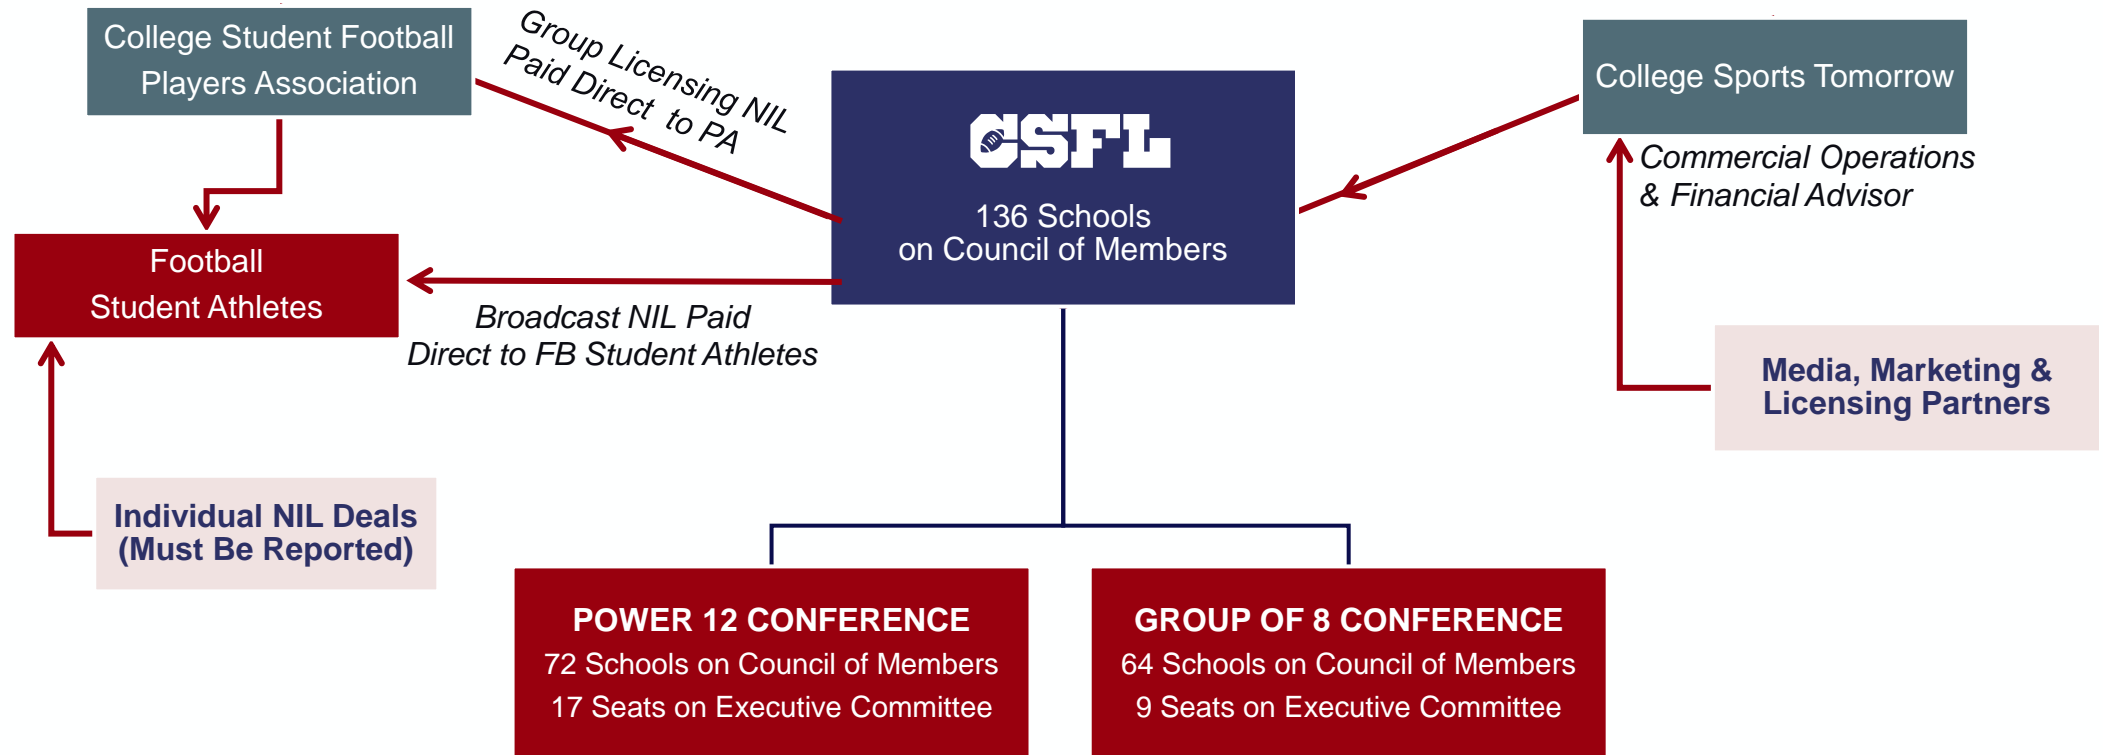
College Student Football Players Association

Group Licensing NIL Paid Direct to PA

CSFL

136 Schools on Council of Members

College Sports Tomorrow

Commercial Operations & Financial Advisor

Football Student Athletes

Broadcast NIL Paid Direct to FB Student Athletes

Media, Marketing & Licensing Partners

Individual NIL Deals (Must Be Reported)

POWER 12 CONFERENCE
72 Schools on Council of Members
17 Seats on Executive Committee

GROUP OF 8 CONFERENCE
64 Schools on Council of Members
9 Seats on Executive Committee